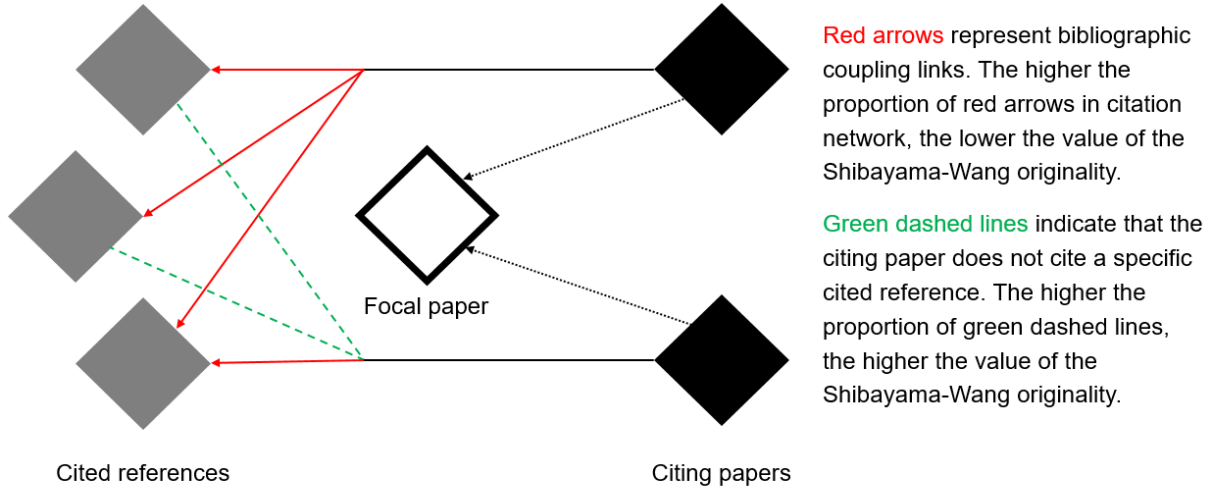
Focal paper

Cited references

Citing papers

Red arrows represent bibliographic coupling links. The higher the proportion of red arrows in citation network, the lower the value of the Shibayama-Wang originality.

Green dashed lines indicate that the citing paper does not cite a specific cited reference. The higher the proportion of green dashed lines, the higher the value of the Shibayama-Wang originality.